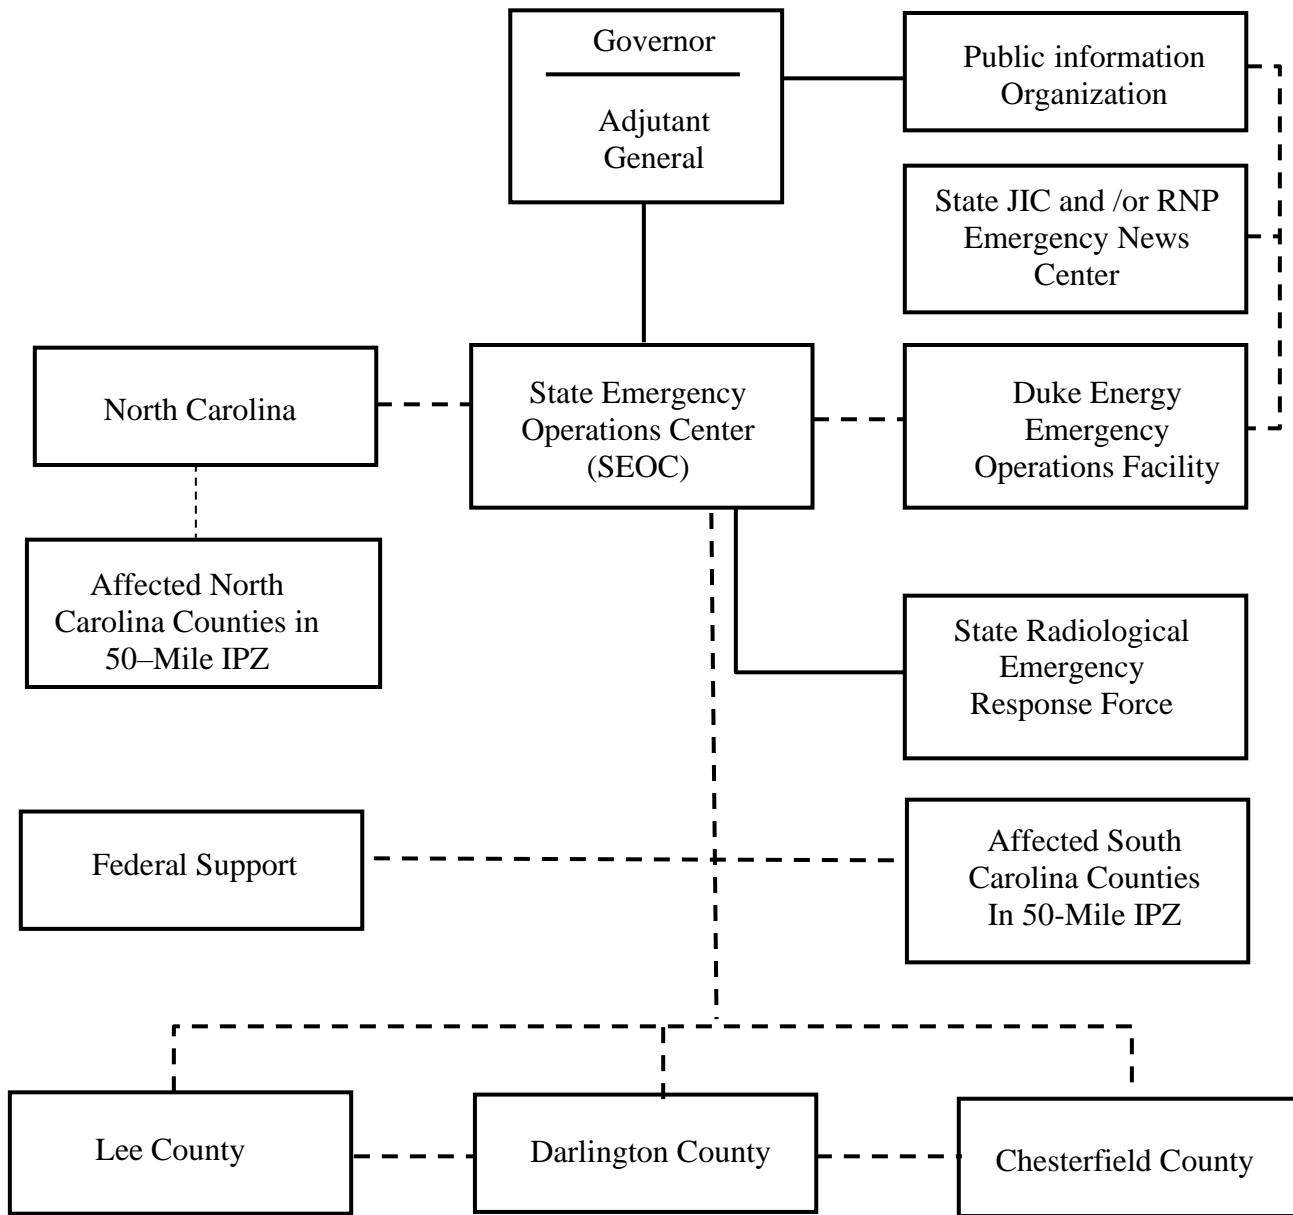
Governor

Adjutant General

Public information Organization

State JIC and /or RNP Emergency News Center

North Carolina

State Emergency Operations Center (SEOC)

Duke Energy Emergency Operations Facility

Affected North Carolina Counties in 50–Mile IPZ

State Radiological Emergency Response Force

Federal Support

Affected South Carolina Counties In 50-Mile IPZ

Lee County

Darlington County

Chesterfield County